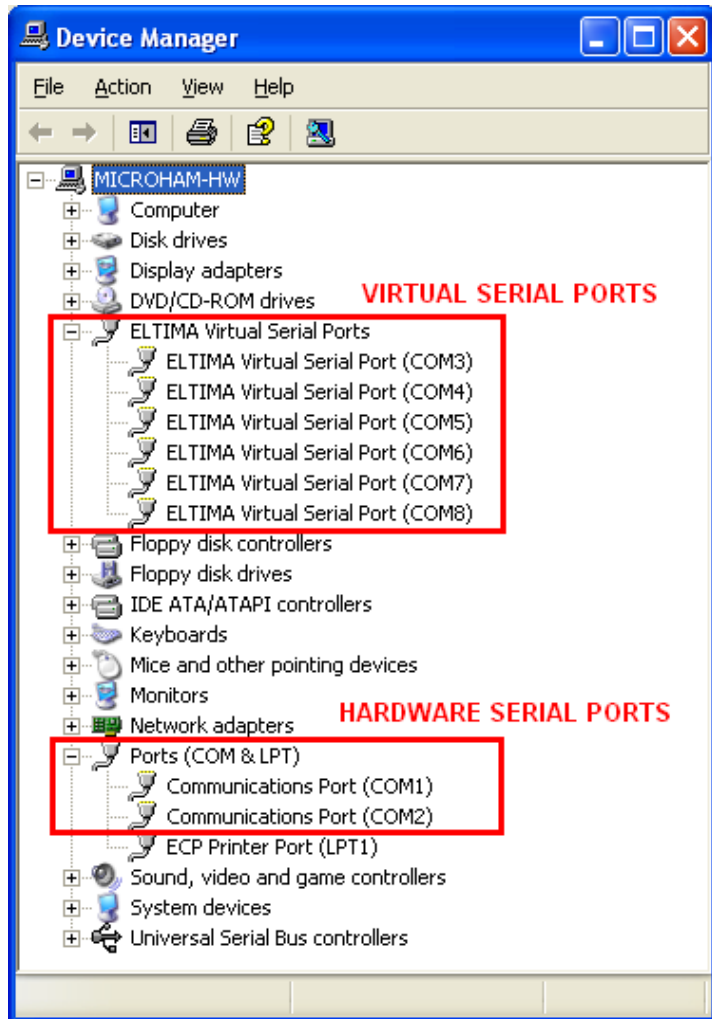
Device Manager

File Action View Help

MICROHAM-HW
Computer
Disk drives
Display adapters
DVD/CD-ROM drives
VIRTUAL SERIAL PORTS
ELTIMA Virtual Serial Ports
ELTIMA Virtual Serial Port (COM3)
ELTIMA Virtual Serial Port (COM4)
ELTIMA Virtual Serial Port (COM5)
ELTIMA Virtual Serial Port (COM6)
ELTIMA Virtual Serial Port (COM7)
ELTIMA Virtual Serial Port (COM8)
Floppy disk controllers
Floppy disk drives
IDE ATA/ATAPI controllers
Keyboards
Mice and other pointing devices
Monitors
Network adapters
HARDWARE SERIAL PORTS
Ports (COM & LPT)
Communications Port (COM1)
Communications Port (COM2)
ECP Printer Port (LPT1)
Sound, video and game controllers
System devices
Universal Serial Bus controllers